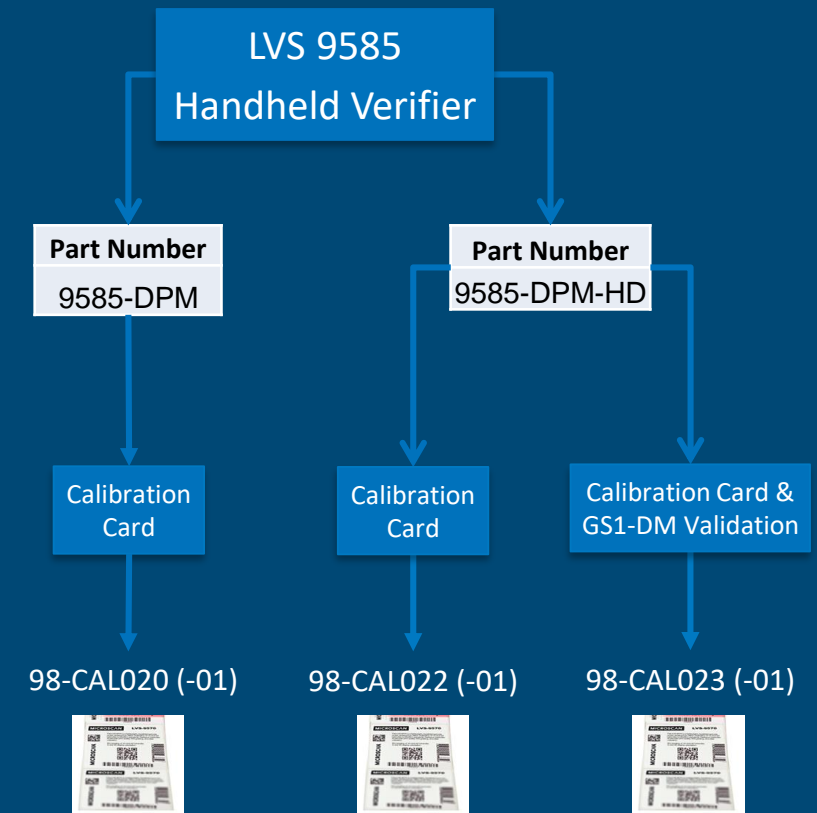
LVS 9585
Handheld Verifier

| Part Number |
|---|
| 9585-DPM |

| Part Number |
|---|
| 9585-DPM-HD |

Calibration Card

Calibration Card

Calibration Card & GS1-DM Validation

98-CAL020 (-01)

98-CAL022 (-01)

98-CAL023 (-01)